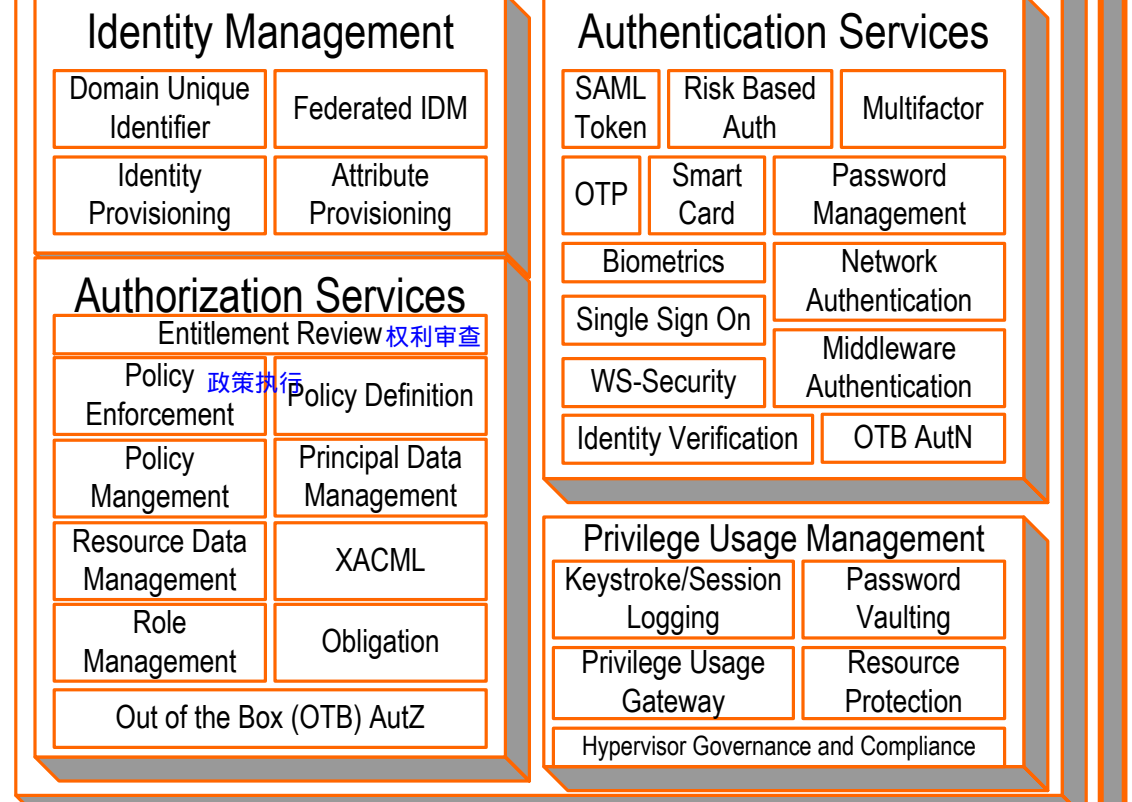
Identity Management

Domain Unique Identifier

Federated IDM

Identity Provisioning

Attribute Provisioning

Authorization Services

Entitlement Review 权利审查

Policy Enforcement 政策执行

Policy Definition

Policy Mangement

Principal Data Management

Resource Data Management

XACML

Role Management

Obligation

Out of the Box (OTB) AutZ

Authentication Services

SAML Token

Risk Based Auth

Multifactor

OTP

Smart Card

Password Management

Biometrics

Network Authentication

Single Sign On

Middleware Authentication

WS-Security

Identity Verification

OTB AutN

Privilege Usage Management

Keystroke/Session Logging

Password Vaulting

Privilege Usage Gateway

Resource Protection

Hypervisor Governance and Compliance